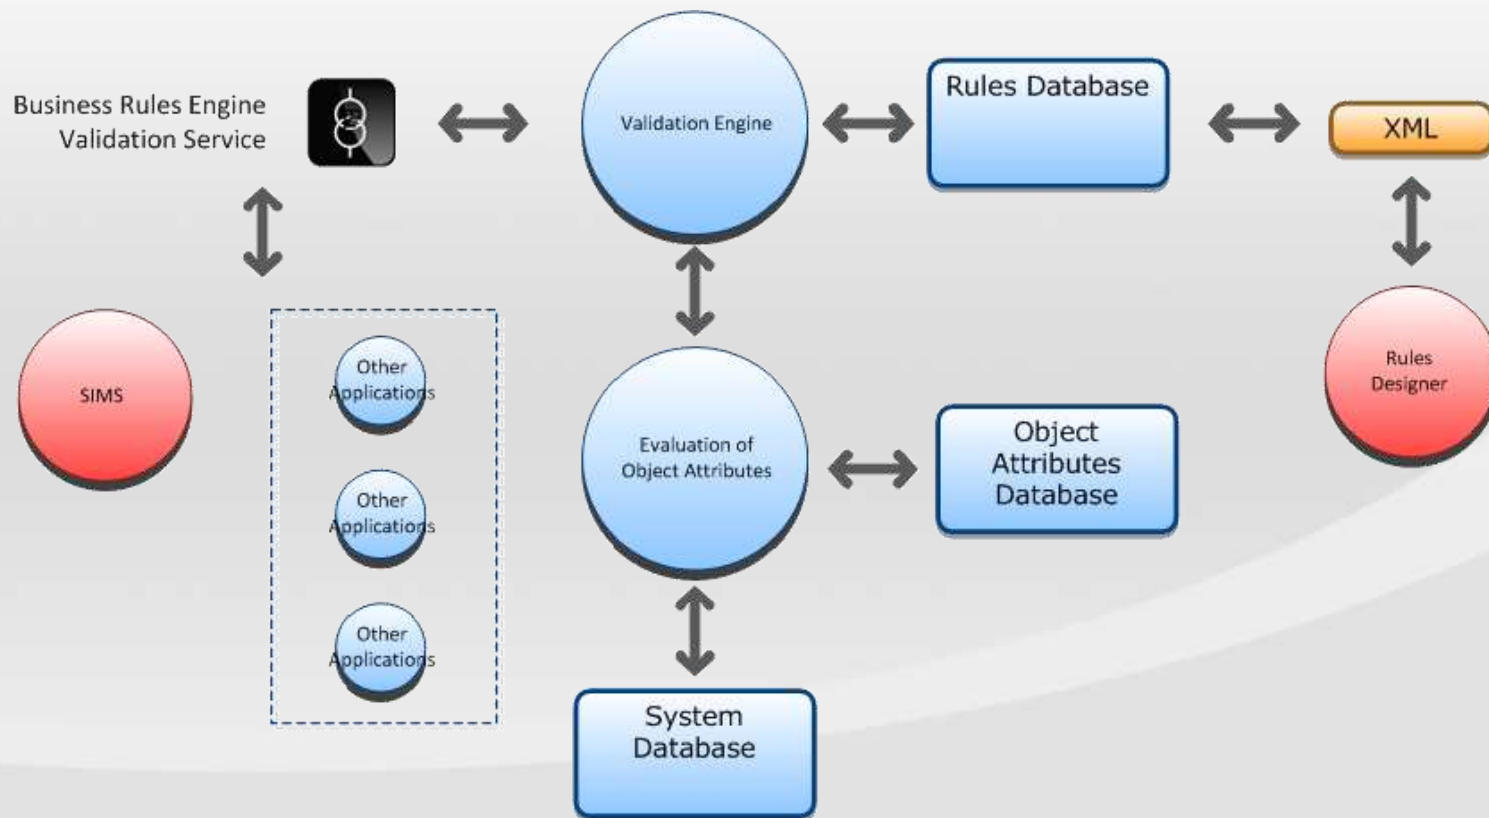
Business Rules Engine
Validation Service

Validation Engine

Rules Database

XML

SIMS

Other Applications

Other Applications

Other Applications

Evaluation of Object Attributes

Object Attributes Database

Rules Designer

System Database